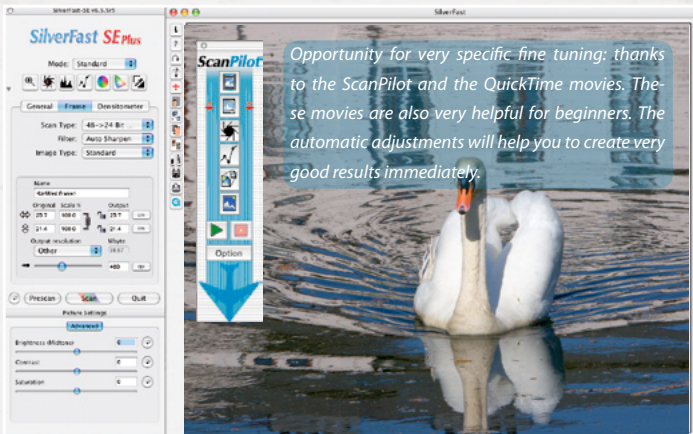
SilverFast-SE v6.5.5r5

SilverFast SE Plus

Mode: Standard

General Frame Densitometer

Scan Type: 48->24 Bit

Filter: Auto Sharpen

Image Type: Standard

Name

Untitled Frame

Original Scale % Output

25.7 100.0 25.7

21.4 100.0 21.4

Output resolution Mbyte

Other 18.67

400

Prescan Scan Quit

Picture Settings

Advanced

Brightness (Midtone) 0

Contrast 0

Saturation 0

SilverFast

ScanPilot

Option

Opportunity for very specific fine tuning: thanks to the ScanPilot and the QuickTime movies. These movies are also very helpful for beginners. The automatic adjustments will help you to create very good results immediately.